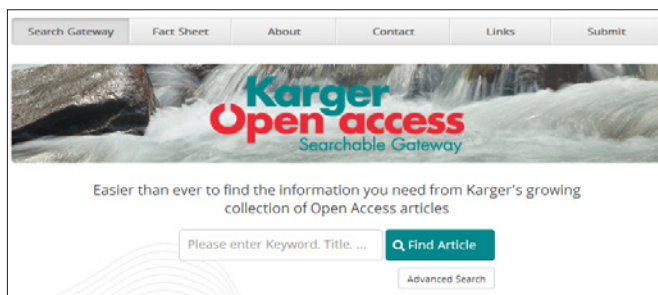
Search Gateway | Fact Sheet | About | Contact | Links | Submit

Karger
Open access
Searchable Gateway

Easier than ever to find the information you need from Karger's growing collection of Open Access articles

Please enter Keyword, Title, ...

Find Article

Advanced Search